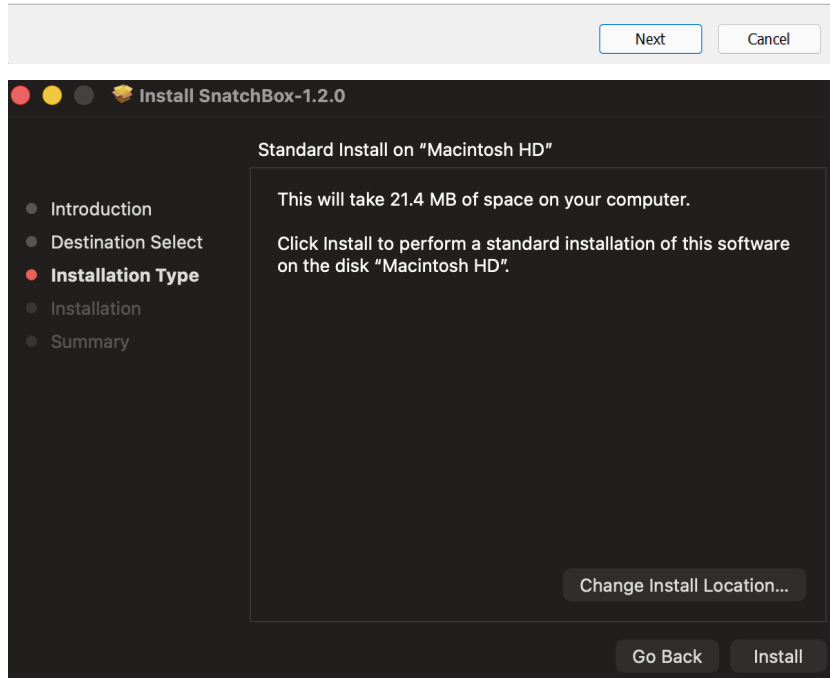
Next
Cancel

Install SnatchBox-1.2.0

Standard Install on “Macintosh HD”

Introduction
Destination Select
Installation Type
Installation
Summary

This will take 21.4 MB of space on your computer.

Click Install to perform a standard installation of this software on the disk “Macintosh HD”.

Change Install Location...

Go Back
Install